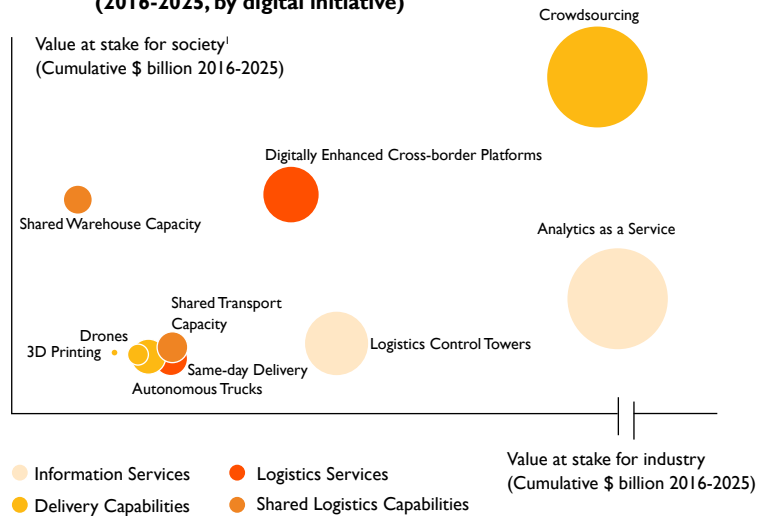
(2016-2025, by digital initiative)

Value at stake for society$^1$
(Cumulative \$ billion 2016-2025)

Crowdsourcing

Digitally Enhanced Cross-border Platforms

Shared Warehouse Capacity

Analytics as a Service

Shared Transport Capacity

Drones

3D Printing

Same-day Delivery

Autonomous Trucks

Logistics Control Towers

Value at stake for industry
(Cumulative \$ billion 2016-2025)

Information Services
Logistics Services
Delivery Capabilities
Shared Logistics Capabilities